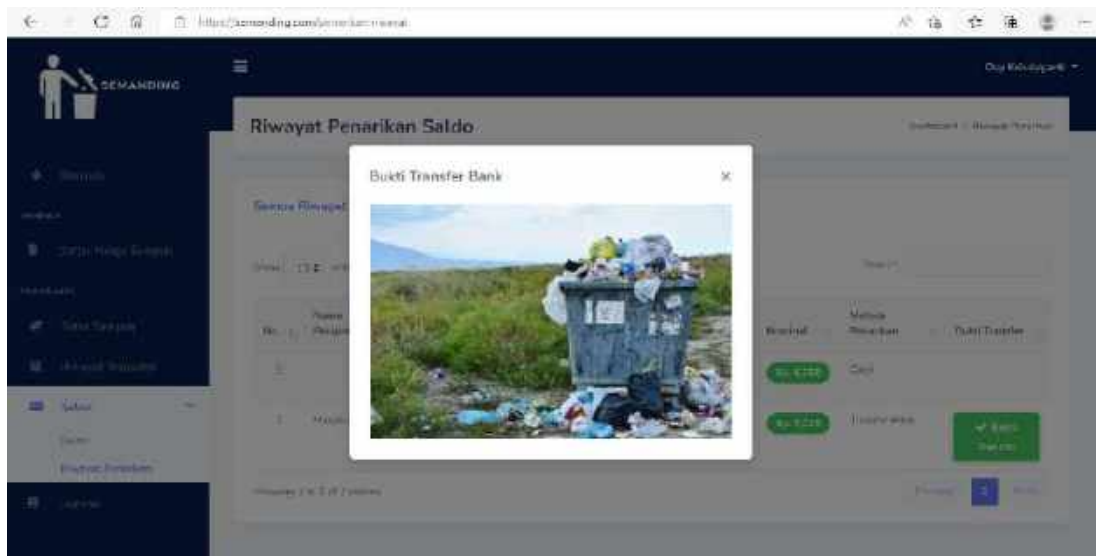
https://semanding.com/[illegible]

SEMANDING

Riwayat Penarikan Saldo

Dashboard / Riwayat Penarikan

Semua Riwayat

Show 10 entries

Search:

No. | Nama Pengepul | Nominal | Metode Penarikan | Bukti Transfer

1 | | Rp. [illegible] | Cash |

2 | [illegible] | Rp. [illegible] | Transfer Bank | ✓ Bukti Transfer

Showing 1 to 2 of 2 entries

Previous 1 Next

Bukti Transfer Bank

×